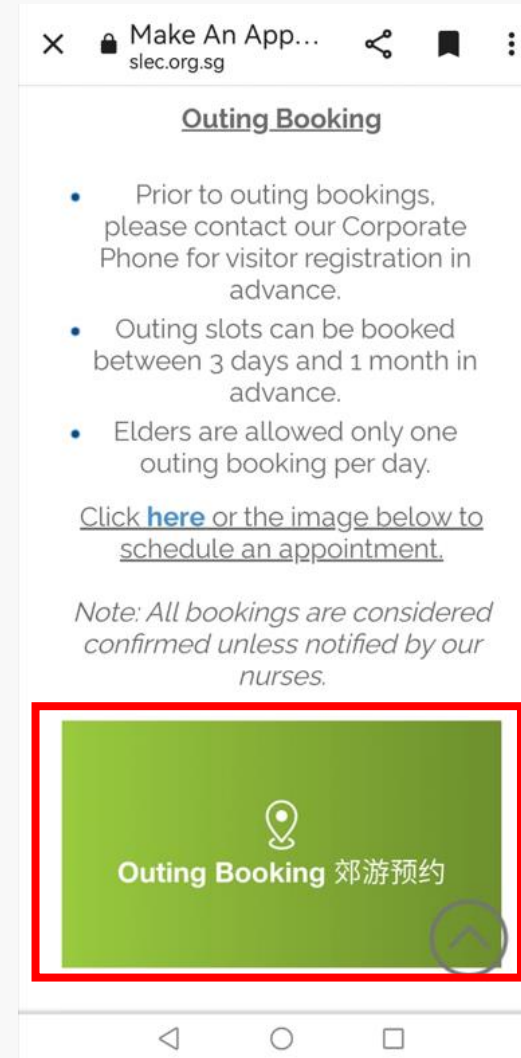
Make An App...
slec.org.sg

Outing Booking

- Prior to outing bookings, please contact our Corporate Phone for visitor registration in advance.
- Outing slots can be booked between 3 days and 1 month in advance.
- Elders are allowed only one outing booking per day.

Click here or the image below to schedule an appointment.

Note: All bookings are considered confirmed unless notified by our nurses.

Outing Booking 郊游预约